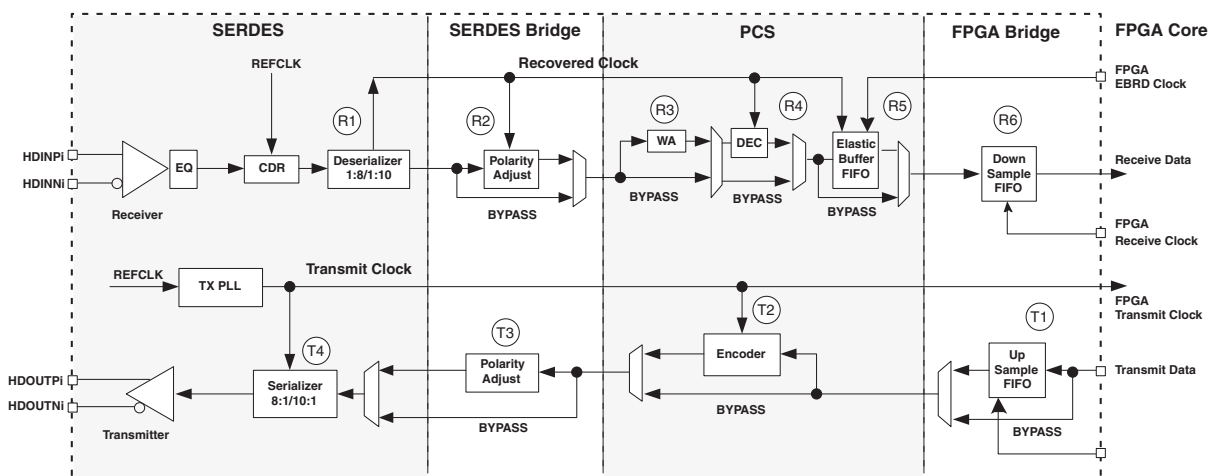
SERDES
SERDES Bridge
PCS
FPGA Bridge
FPGA Core

REFCLK
Recovered Clock
FPGA EBRD Clock

R1
R2
R3
R4
R5
R6

HDINPi
HDINNi
EQ
CDR
Deserializer 1:8/1:10
Polarity Adjust
WA
DEC
Elastic Buffer FIFO
Down Sample FIFO
Receive Data

Receiver
BYPASS
BYPASS
BYPASS
BYPASS

FPGA Receive Clock

REFCLK
TX PLL
Transmit Clock
FPGA Transmit Clock

T4
T3
T2
T1

HDOUTPi
HDOUTNi
Serializer 8:1/10:1
Polarity Adjust
Encoder
Up Sample FIFO
Transmit Data

Transmitter
BYPASS
BYPASS
BYPASS